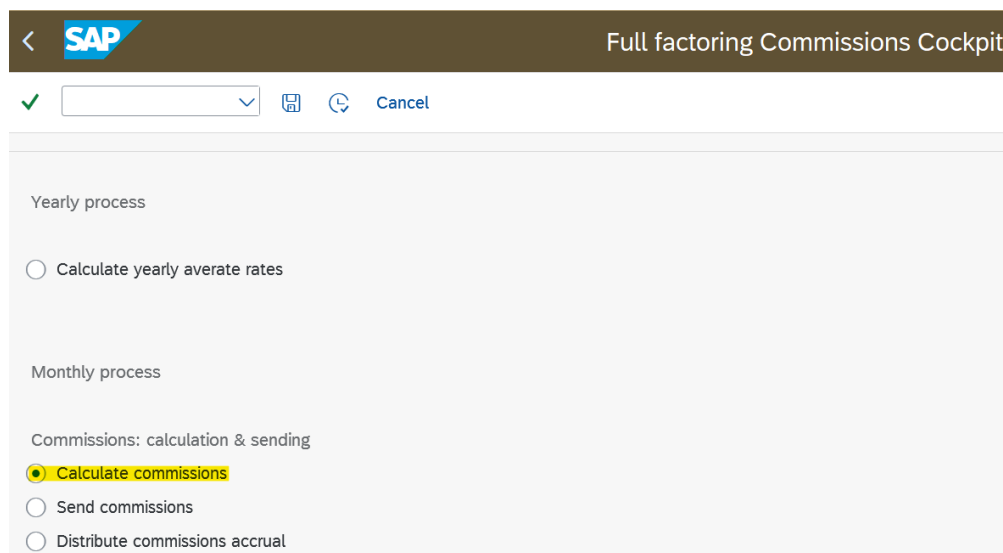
SAP

Full factoring Commissions Cockpit

Cancel

Yearly process

Calculate yearly averate rates

Monthly process

Commissions: calculation & sending

Calculate commissions

Send commissions

Distribute commissions accrual